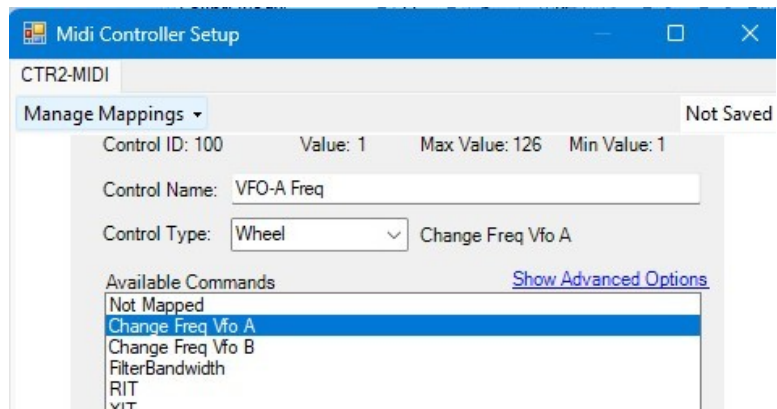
Midi Controller Setup

CTR2-MIDI

Manage Mappings ▾

Not Saved

Control ID: 100 Value: 1 Max Value: 126 Min Value: 1

Control Name: VFO-A Freq

Control Type: Wheel Change Freq Vfo A

Available Commands

Show Advanced Options

Not Mapped
Change Freq Vfo A
Change Freq Vfo B
FilterBandwidth
RIT
XIT